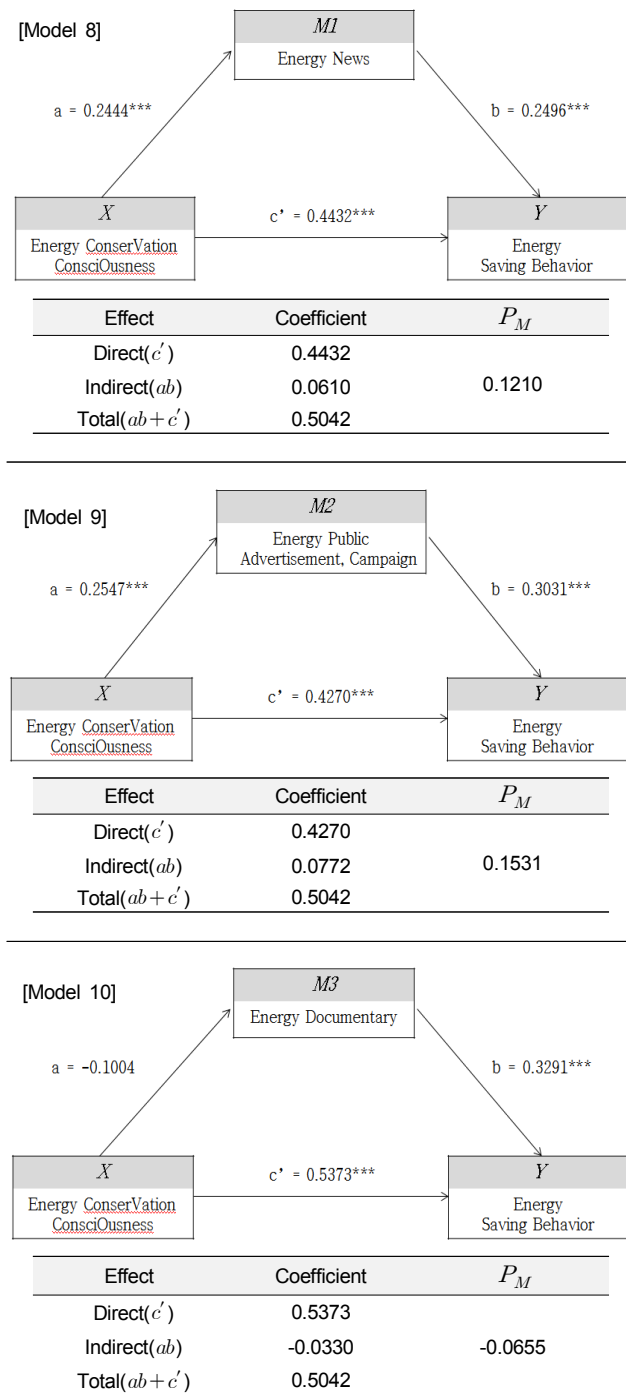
[Model 8]

*M1*
Energy News

a = 0.2444***

b = 0.2496***

*X*
Energy ConserVation ConsciOusness

c' = 0.4432***

*Y*
Energy Saving Behavior

| Effect | Coefficient | $P_M$ |
|---|---|---|
| Direct($c'$) | 0.4432 | |
| Indirect($ab$) | 0.0610 | 0.1210 |
| Total($ab+c'$) | 0.5042 | |

[Model 9]

*M2*
Energy Public Advertisement, Campaign

a = 0.2547***

b = 0.3031***

*X*
Energy ConserVation ConsciOusness

c' = 0.4270***

*Y*
Energy Saving Behavior

| Effect | Coefficient | $P_M$ |
|---|---|---|
| Direct($c'$) | 0.4270 | |
| Indirect($ab$) | 0.0772 | 0.1531 |
| Total($ab+c'$) | 0.5042 | |

[Model 10]

*M3*
Energy Documentary

a = -0.1004

b = 0.3291***

*X*
Energy ConserVation ConsciOusness

c' = 0.5373***

*Y*
Energy Saving Behavior

| Effect | Coefficient | $P_M$ |
|---|---|---|
| Direct($c'$) | 0.5373 | |
| Indirect($ab$) | -0.0330 | -0.0655 |
| Total($ab+c'$) | 0.5042 | |